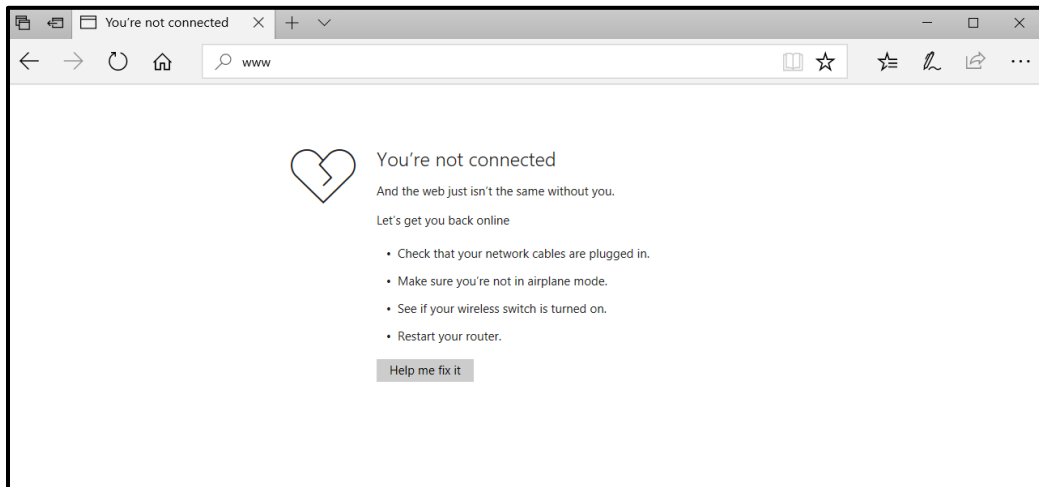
You're not connected

www

You're not connected

And the web just isn't the same without you.

Let's get you back online

- Check that your network cables are plugged in.
- Make sure you're not in airplane mode.
- See if your wireless switch is turned on.
- Restart your router.

Help me fix it